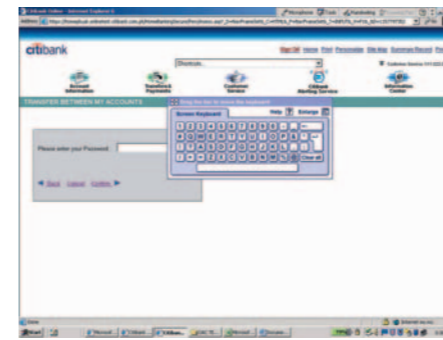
citibank

Shortcuts...

Account Information

Transfers & Payments

Customer Service

Citibank Alerting Service

Information Center

TRANSFER BETWEEN MY ACCOUNTS

Drag the bar to move the keyboard

Screen Keyboard

Help

Enlarge

Clear All

Please enter your Password :

Back Cancel Confirm

Start